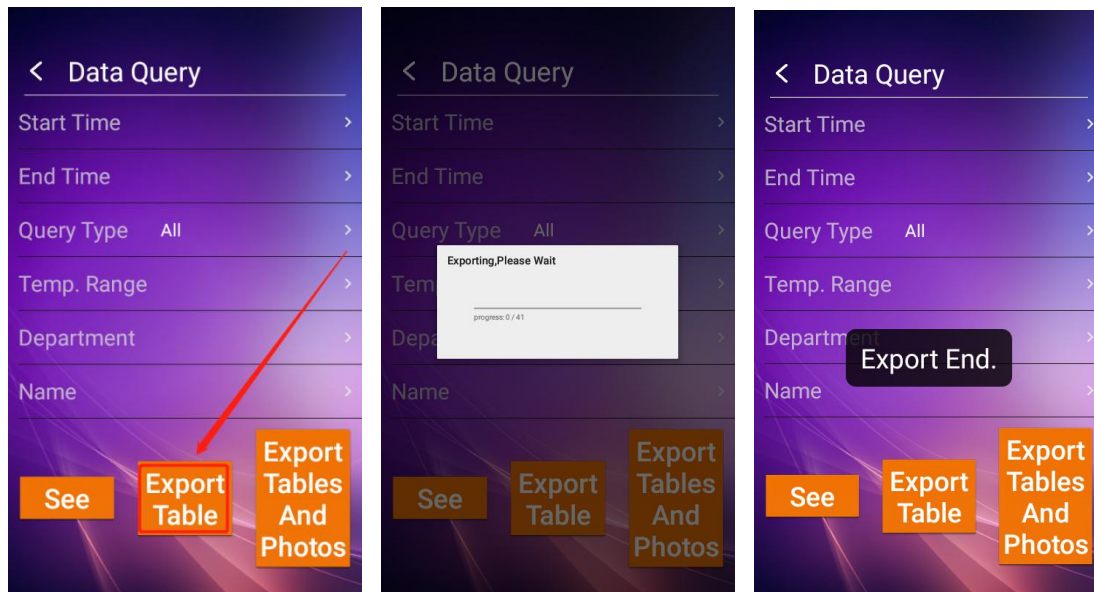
< Data Query

Start Time >

End Time >

Query Type All >

Temp. Range >

Department >

Name >

See

Export Table

Export Tables And Photos

< Data Query

Start Time >

End Time >

Query Type All >

Tem

Depa

Name >

Exporting,Please Wait

progress: 0 / 41

See

Export Table

Export Tables And Photos

< Data Query

Start Time >

End Time >

Query Type All >

Temp. Range >

Department >

Export End.

Name >

See

Export Table

Export Tables And Photos